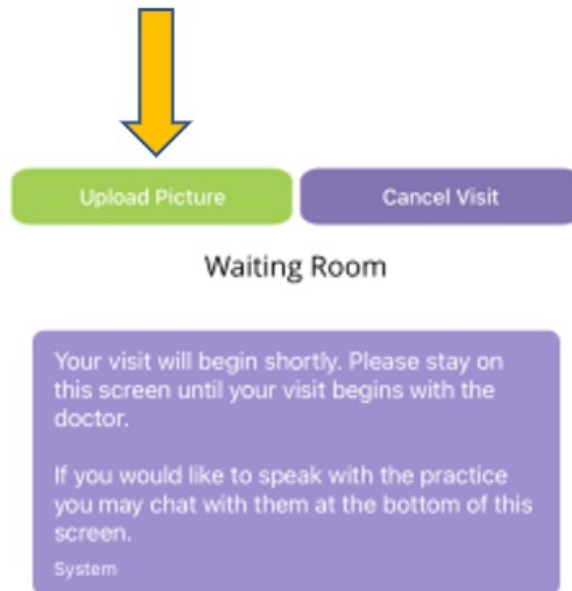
Upload Picture

Cancel Visit

Waiting Room

Your visit will begin shortly. Please stay on this screen until your visit begins with the doctor.

If you would like to speak with the practice you may chat with them at the bottom of this screen.

System